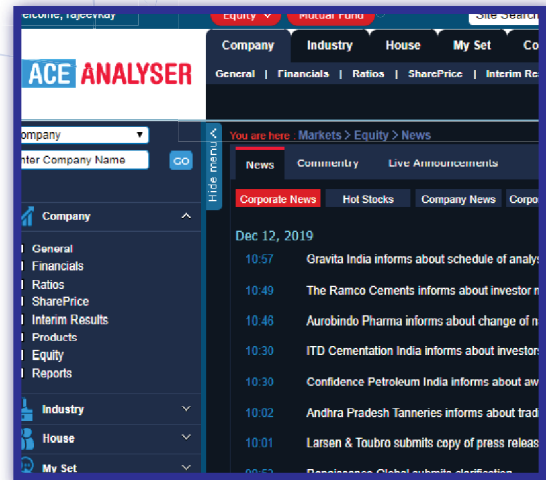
elcome, rajeevkay
Equity
Mutual Fund
Site Search

ACE ANALYSER

Company
Industry
House
My Set
Co

General | Financials | Ratios | SharePrice | Interim Res

ompany
nter Company Name
GO

Hide menu

You are here : Markets > Equity > News

News
Commentry
Live Announcements

Corporate News
Hot Stocks
Company News
Corpo

Company
General
Financials
Ratios
SharePrice
Interim Results
Products
Equity
Reports

Industry
House
My Set

Dec 12, 2019

| | |
|---|---|
| 10:57 | Gravita India informs about schedule of analys |
| 10:49 | The Ramco Cements informs about investor m |
| 10:46 | Aurobindo Pharma informs about change of n |
| 10:30 | ITD Cementation India informs about investors |
| 10:30 | Confidence Petroleum India informs about aw |
| 10:02 | Andhra Pradesh Tanneries informs about trad |
| 10:01 | Larsen & Toubro submits copy of press releas |
| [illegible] | Renaissance Global submits clarification |